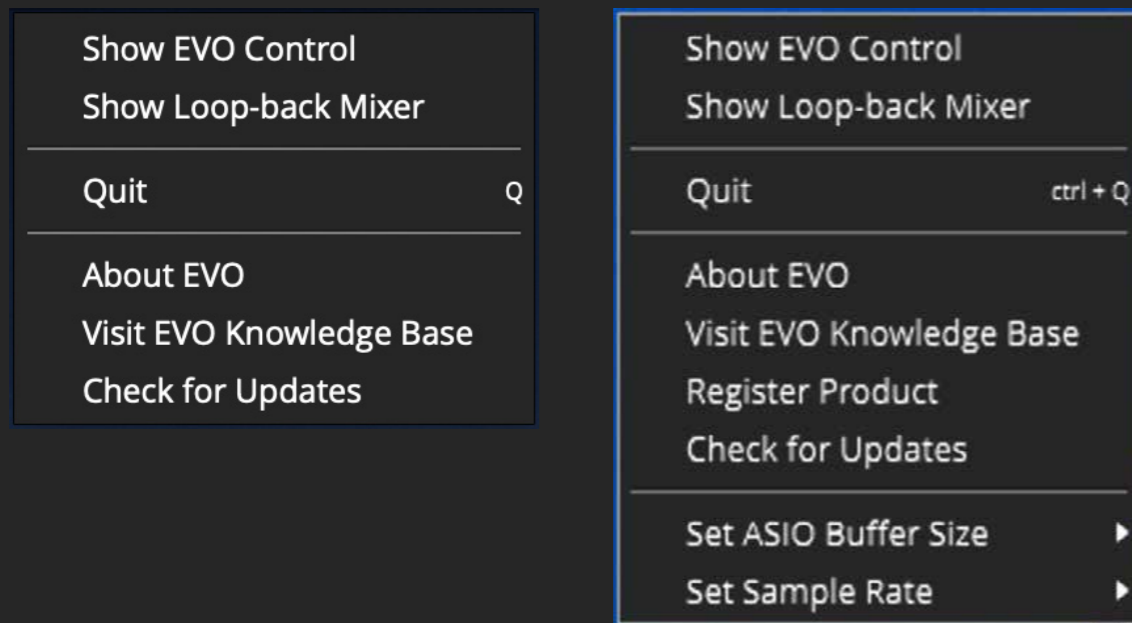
Show EVO Control
Show Loop-back Mixer

Quit Q

About EVO
Visit EVO Knowledge Base
Check for Updates

Show EVO Control
Show Loop-back Mixer

Quit ctrl + Q

About EVO
Visit EVO Knowledge Base
Register Product
Check for Updates

Set ASIO Buffer Size
Set Sample Rate